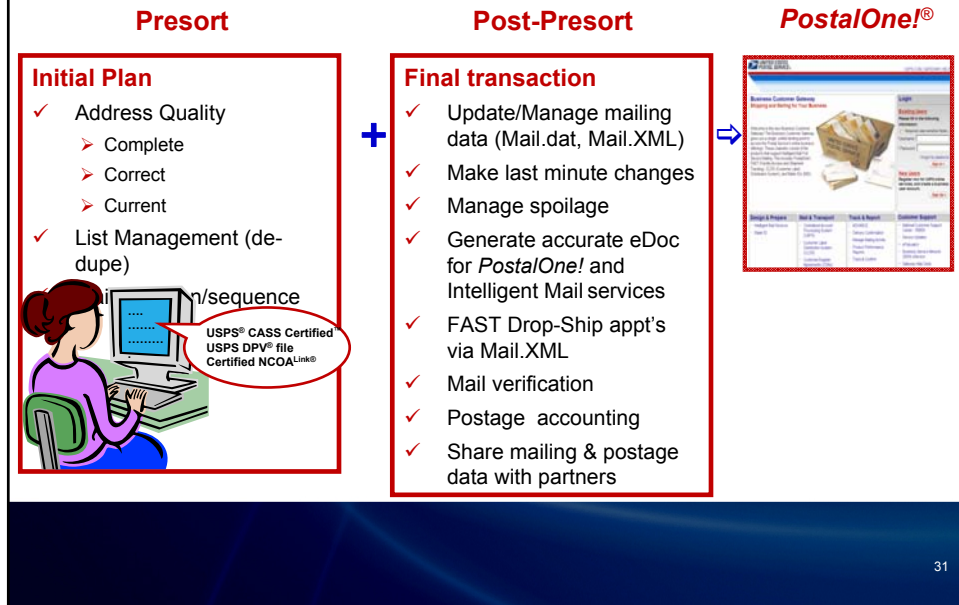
Presort

Initial Plan

✓ Address Quality
➢ Complete
➢ Correct
➢ Current
✓ List Management (de-dupe)
✓ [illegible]n/sequence

USPS® CASS Certified™
USPS DPV® file
Certified NCOA$^{Link®}$

+

Post-Presort

Final transaction

✓ Update/Manage mailing data (Mail.dat, Mail.XML)
✓ Make last minute changes
✓ Manage spoilage
✓ Generate accurate eDoc for PostalOne! and Intelligent Mail services
✓ FAST Drop-Ship appt's via Mail.XML
✓ Mail verification
✓ Postage accounting
✓ Share mailing & postage data with partners

⇨

PostalOne!®

Business Customer Gateway

Login

31